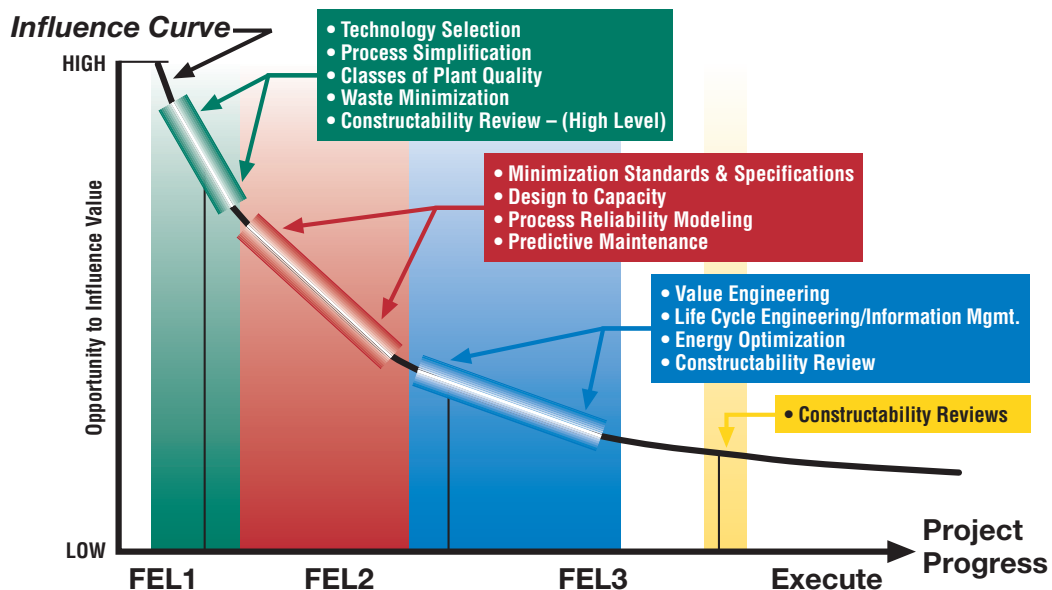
Influence Curve

• Technology Selection
• Process Simplification
• Classes of Plant Quality
• Waste Minimization
• Constructability Review – (High Level)

HIGH

• Minimization Standards & Specifications
• Design to Capacity
• Process Reliability Modeling
• Predictive Maintenance

Opportunity to Influence Value

• Value Engineering
• Life Cycle Engineering/Information Mgmt.
• Energy Optimization
• Constructability Review

• Constructability Reviews

LOW

Project Progress

FEL1
FEL2
FEL3
Execute